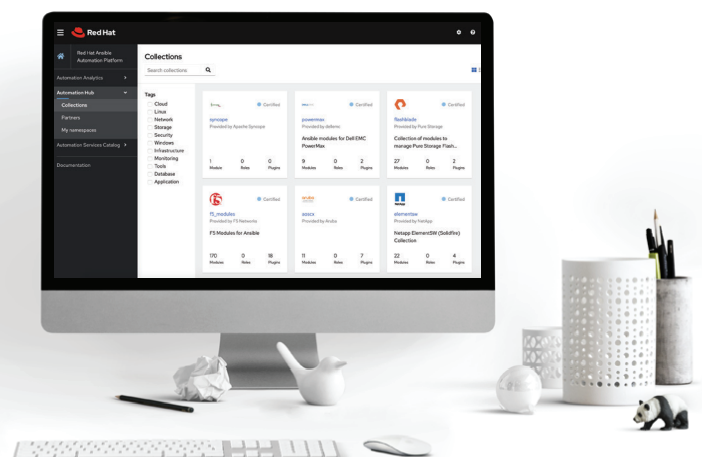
Red Hat

Red Hat Ansible Automation Platform

Automation Analytics

Automation Hub

Collections

Partners

My namespaces

Automation Services Catalog

Documentation

Collections

Search collections

Tags

Cloud

Linux

Network

Storage

Security

Windows

Infrastructure

Monitoring

Tools

Database

Application

Certified

syncope

Provided by Apache Syncope

1 Modules | 0 Roles | 0 Plugins

Certified

powermax

Provided by dellemc

Ansible modules for Dell EMC PowerMax

9 Modules | 0 Roles | 2 Plugins

Certified

flashblade

Provided by Pure Storage

Collection of modules to manage Pure Storage Flash...

27 Modules | 0 Roles | 2 Plugins

Certified

f5_modules

Provided by F5 Networks

F5 Modules for Ansible

170 Modules | 0 Roles | 18 Plugins

aruba

Certified

aoscx

Provided by Aruba

11 Modules | 0 Roles | 7 Plugins

NetApp

Certified

elementsw

Provided by NetApp

Netapp ElementSW (Solidfire) Collection

22 Modules | 0 Roles | 4 Plugins